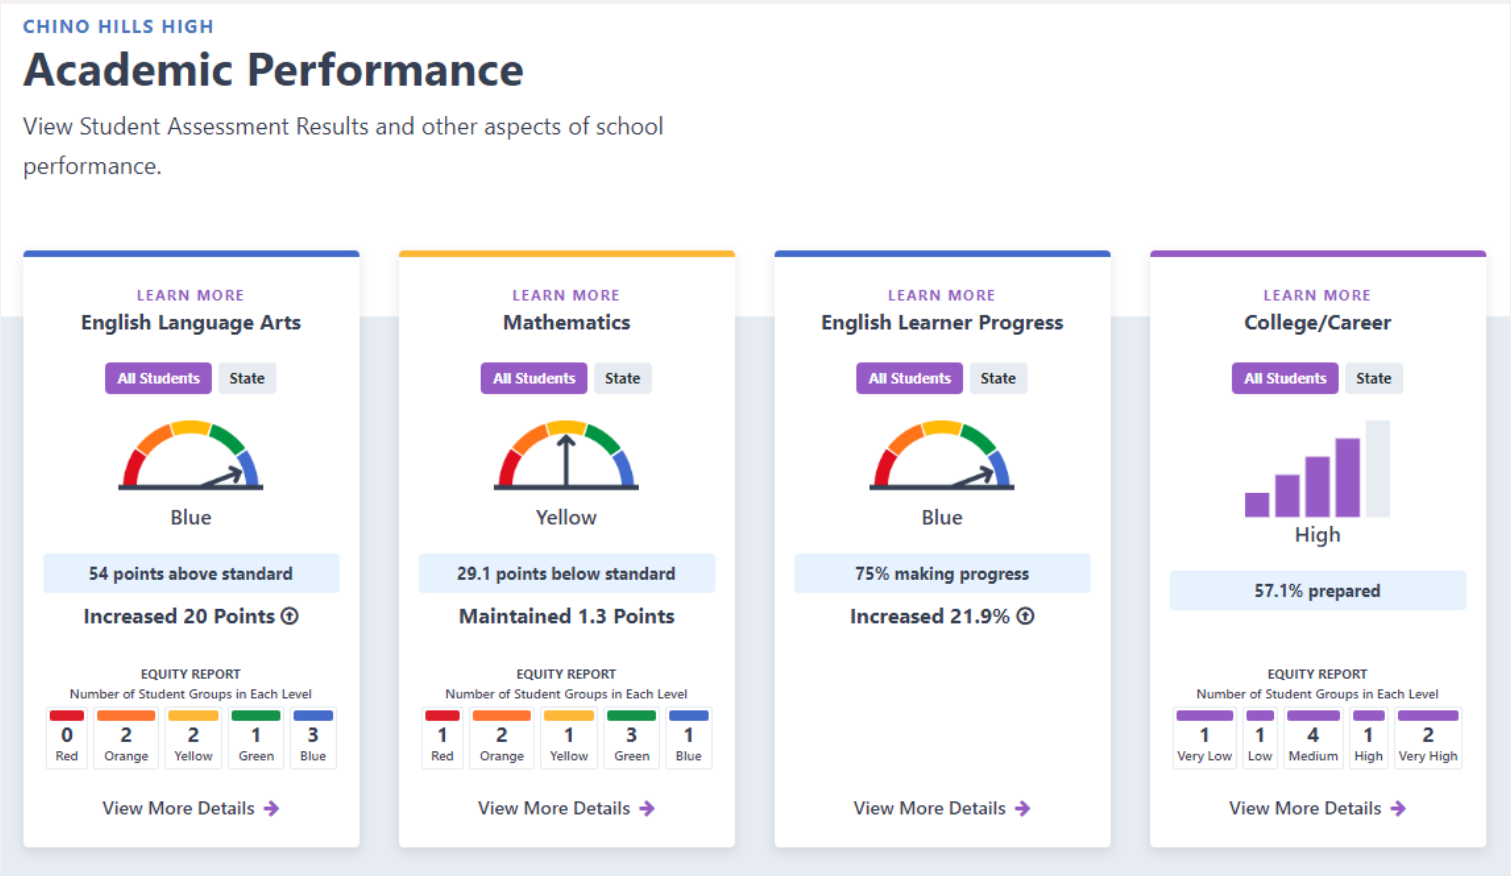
CHINO HILLS HIGH
Academic Performance

View Student Assessment Results and other aspects of school performance.

LEARN MORE
English Language Arts
All Students State
Blue
54 points above standard
Increased 20 Points
EQUITY REPORT
Number of Student Groups in Each Level

| 0 | 2 | 2 | 1 | 3 |
|---|---|---|---|---|
| Red | Orange | Yellow | Green | Blue |

View More Details

LEARN MORE
Mathematics
All Students State
Yellow
29.1 points below standard
Maintained 1.3 Points
EQUITY REPORT
Number of Student Groups in Each Level

| 1 | 2 | 1 | 3 | 1 |
|---|---|---|---|---|
| Red | Orange | Yellow | Green | Blue |

View More Details

LEARN MORE
English Learner Progress
All Students State
Blue
75% making progress
Increased 21.9%
View More Details

LEARN MORE
College/Career
All Students State
High
57.1% prepared
EQUITY REPORT
Number of Student Groups in Each Level

| 1 | 1 | 4 | 1 | 2 |
|---|---|---|---|---|
| Very Low | Low | Medium | High | Very High |

View More Details